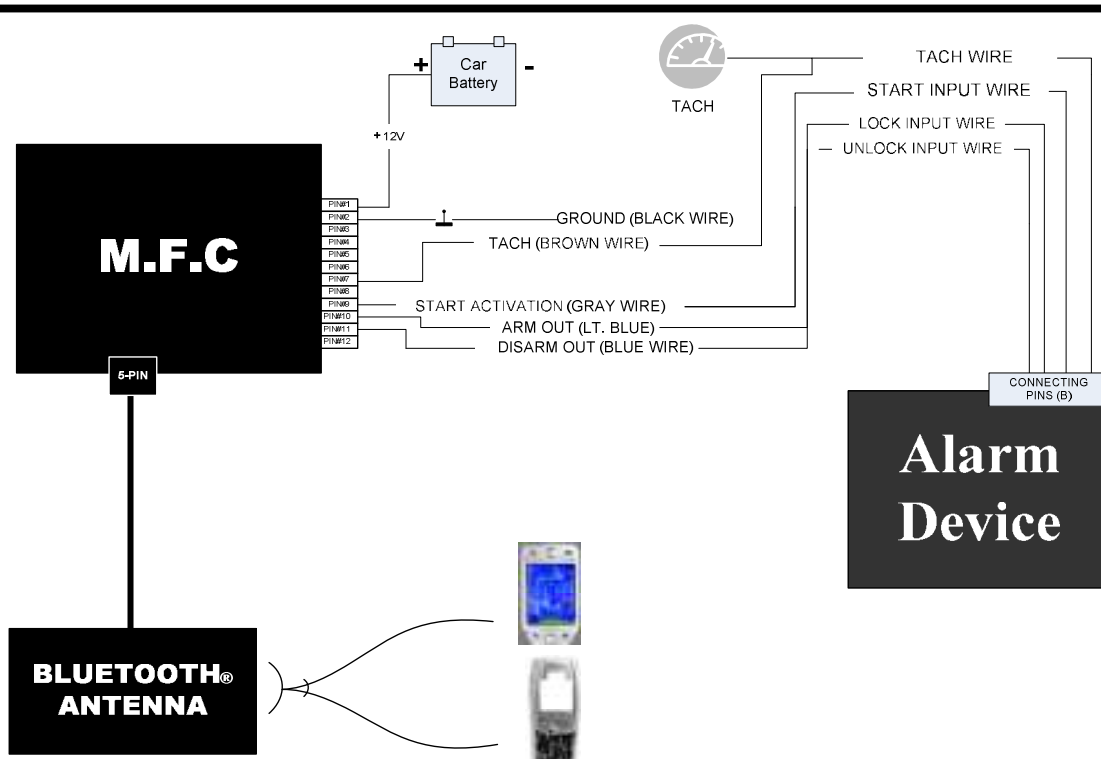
+ Car Battery -

+12V

TACH

TACH WIRE

START INPUT WIRE

LOCK INPUT WIRE

UNLOCK INPUT WIRE

M.F.C

PIN#1
PIN#2
PIN#3
PIN#4
PIN#5
PIN#6
PIN#7
PIN#8
PIN#9
PIN#10
PIN#11
PIN#12

GROUND (BLACK WIRE)

TACH (BROWN WIRE)

START ACTIVATION (GRAY WIRE)

ARM OUT (LT. BLUE)

DISARM OUT (BLUE WIRE)

5-PIN

CONNECTING PINS (B)

Alarm Device

BLUETOOTH® ANTENNA